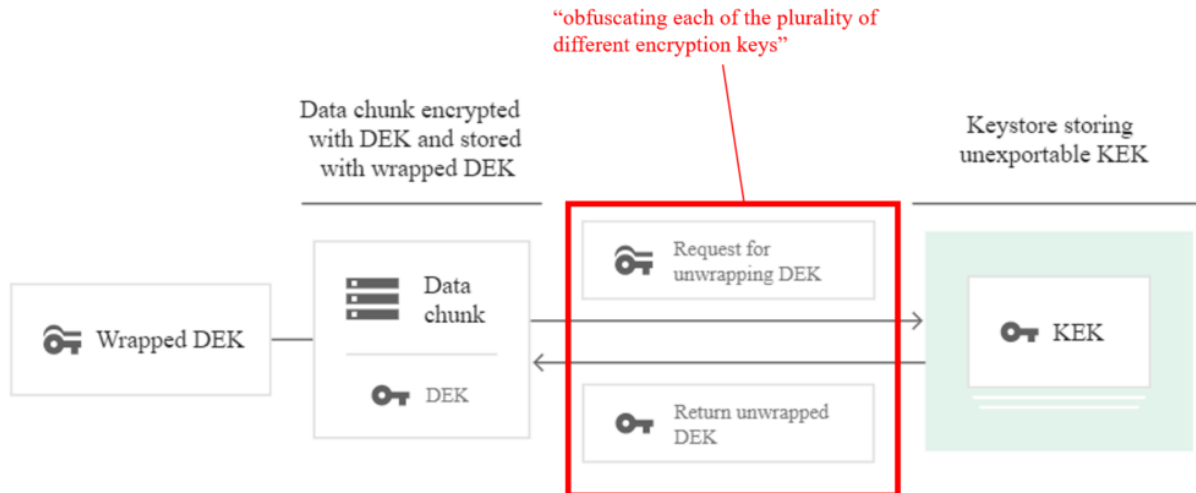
“obfuscating each of the plurality of different encryption keys”

Data chunk encrypted with DEK and stored with wrapped DEK

Keystore storing unexportable KEK

Wrapped DEK

Data chunk

DEK

Request for unwrapping DEK

Return unwrapped DEK

KEK